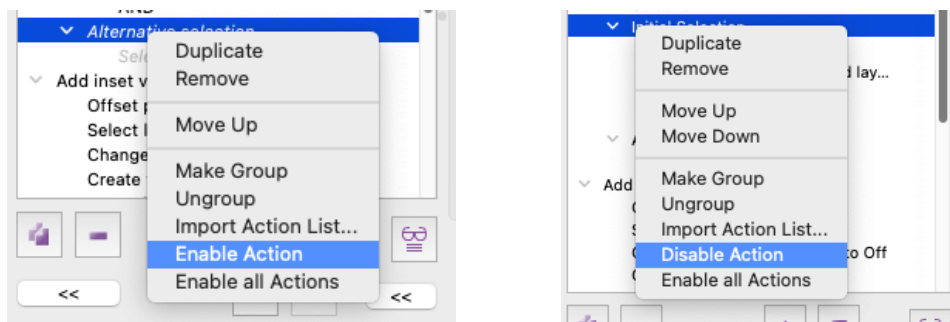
AND
Alternative selection
Sele
Add inset v
Offset p
Select l
Change
Create

Duplicate
Remove
Move Up
Make Group
Ungroup
Import Action List...
Enable Action
Enable all Actions

<<
<<

Initial Selection
d lay...
A
Add
to Off

Duplicate
Remove
Move Up
Move Down
Make Group
Ungroup
Import Action List...
Disable Action
Enable all Actions